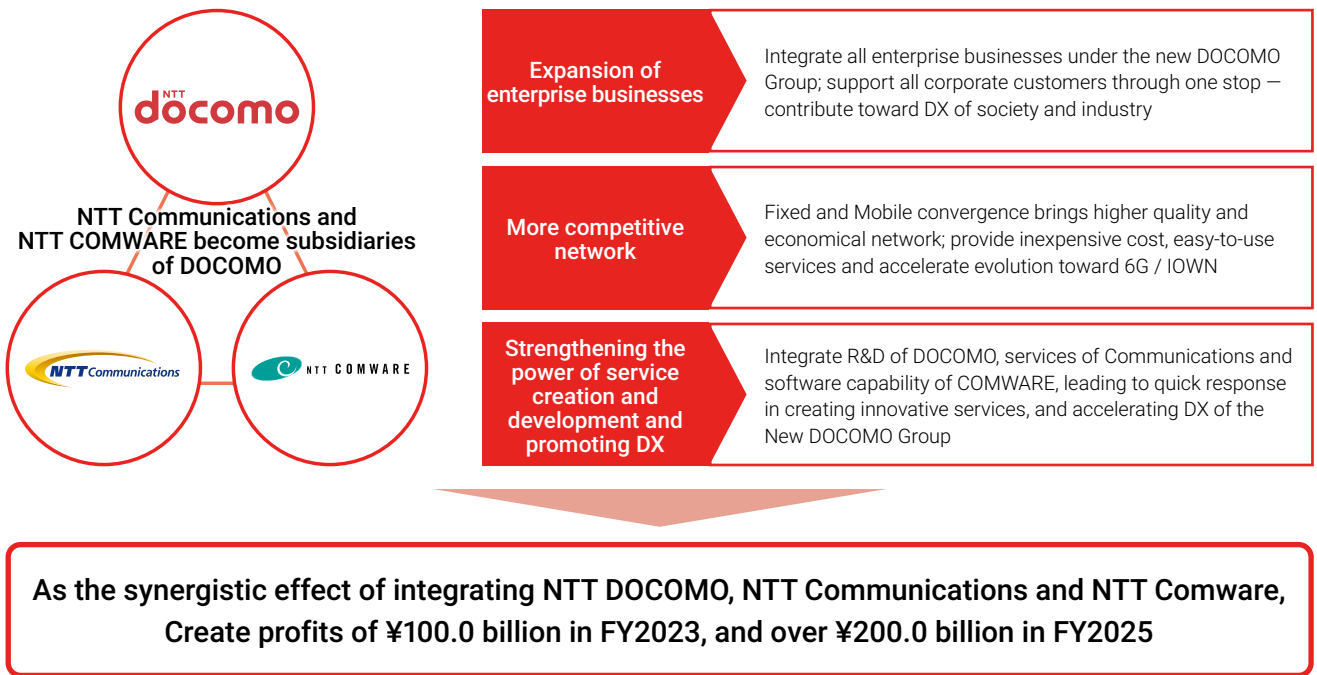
NTT docomo

NTT Communications and NTT COMWARE become subsidiaries of DOCOMO

NTT Communications

NTT COMWARE

Expansion of enterprise businesses

Integrate all enterprise businesses under the new DOCOMO Group; support all corporate customers through one stop — contribute toward DX of society and industry

More competitive network

Fixed and Mobile convergence brings higher quality and economical network; provide inexpensive cost, easy-to-use services and accelerate evolution toward 6G / IOWN

Strengthening the power of service creation and development and promoting DX

Integrate R&D of DOCOMO, services of Communications and software capability of COMWARE, leading to quick response in creating innovative services, and accelerating DX of the New DOCOMO Group

As the synergistic effect of integrating NTT DOCOMO, NTT Communications and NTT Comware, Create profits of ¥100.0 billion in FY2023, and over ¥200.0 billion in FY2025